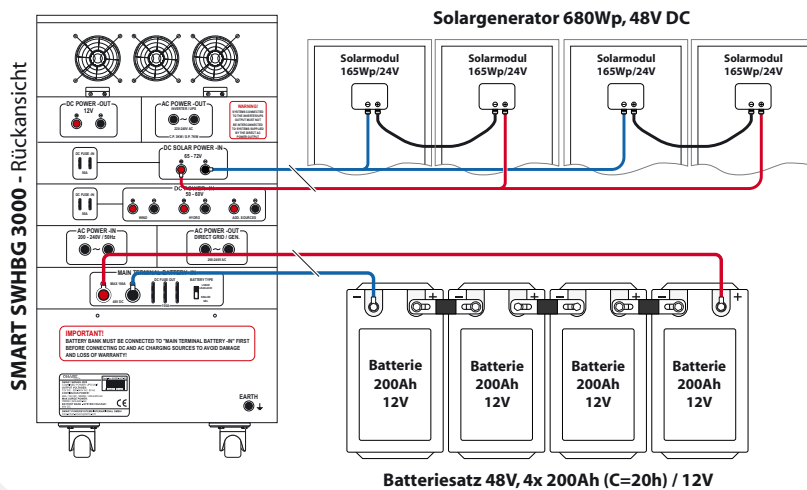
SMART SWHBG 3000 - Rückansicht

Solargenerator 680Wp, 48V DC

Solarmodul 165Wp/24V

Solarmodul 165Wp/24V

Solarmodul 165Wp/24V

Solarmodul 165Wp/24V

DC POWER -OUT- 12V

AC POWER -OUT- INVERTER / UPS

WARNING!

DC FUSE -IN-

DC SOLAR POWER -IN- 65 - 72V

DC FUSE -IN-

DC POWER -IN- 50 - 69V

WIND

HYDRO

ADD. SOURCES

AC POWER -IN- 200 - 240V / 50Hz

AC POWER -OUT- DIRECT GRID / GEN.

MAIN TERMINAL BATTERY -IN-

DC FUSE OUT

BATTERY TYPE

48V DC

IMPORTANT!
BATTERY BANK MUST BE CONNECTED TO "MAIN TERMINAL BATTERY -IN" FIRST BEFORE CONNECTING DC AND AC CHARGING SOURCES TO AVOID DAMAGE AND LOSS OF WARRANTY!!

CE

EARTH

- +

Batterie 200Ah 12V

Batterie 200Ah 12V

Batterie 200Ah 12V

Batterie 200Ah 12V

Batteriesatz 48V, 4x 200Ah (C=20h) / 12V